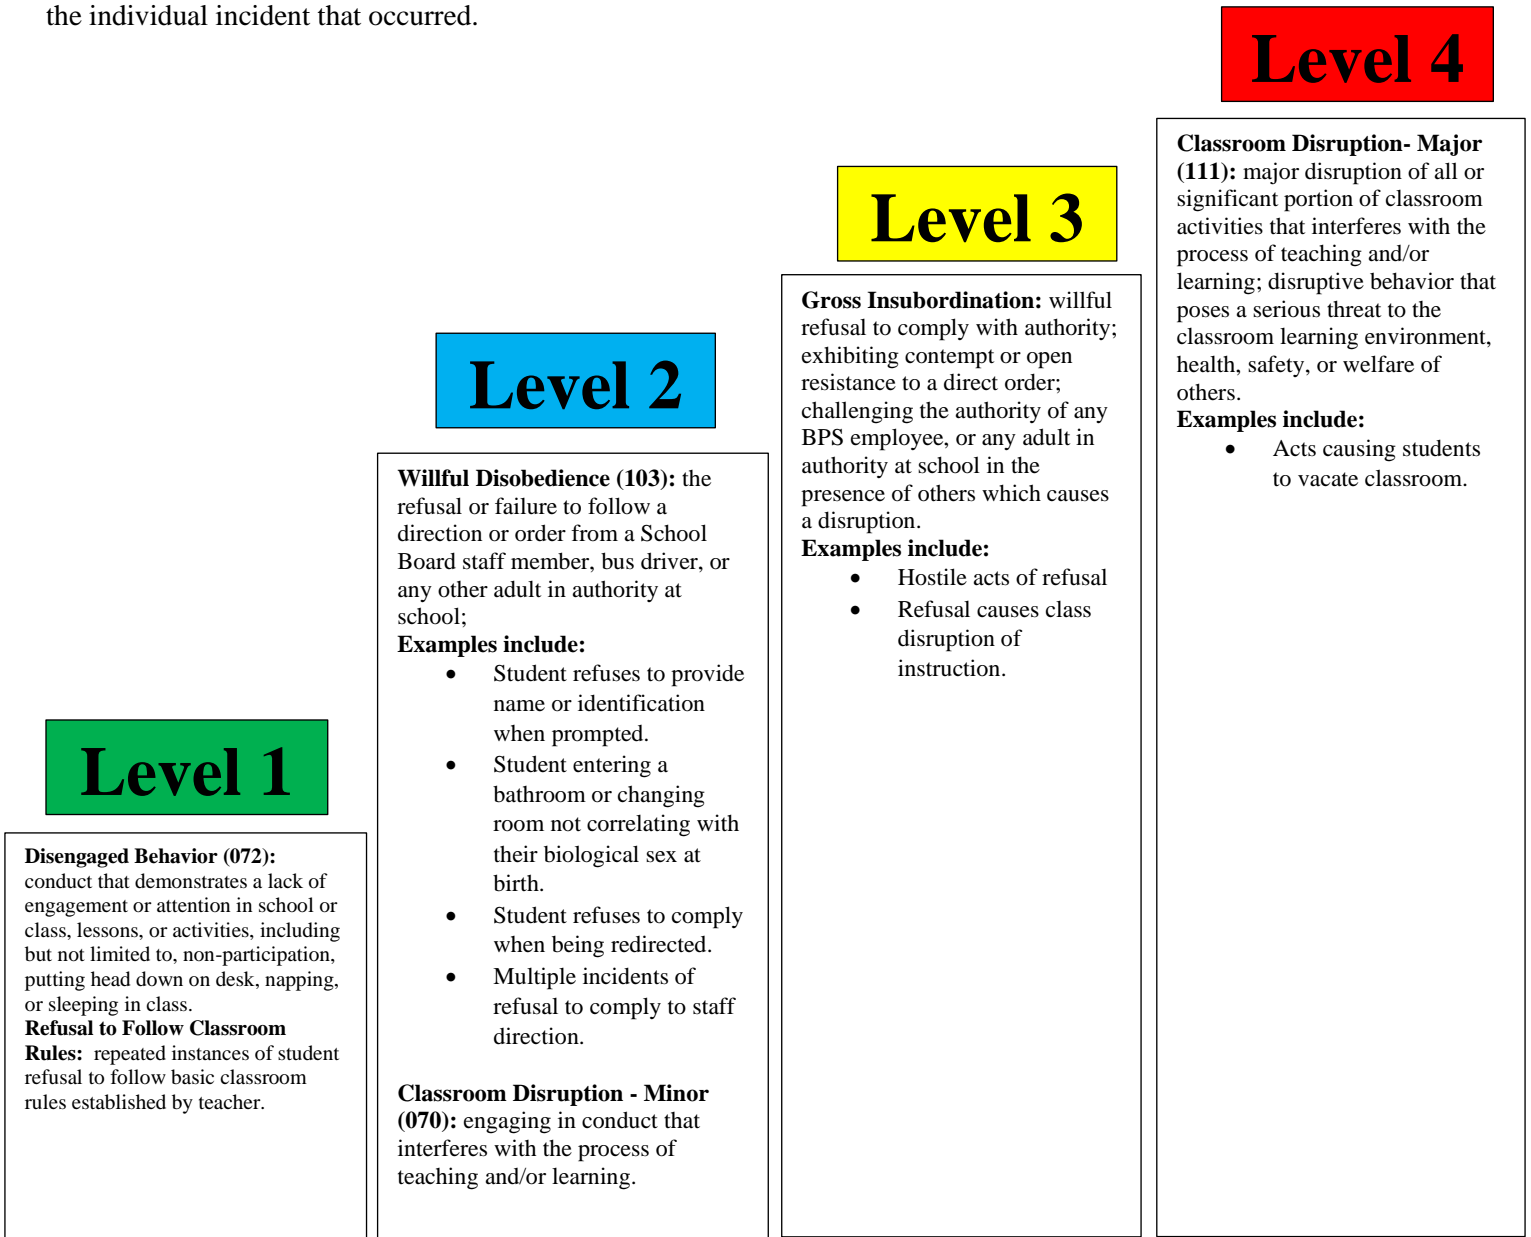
the individual incident that occurred.

Level 1

**Disengaged Behavior (072):** conduct that demonstrates a lack of engagement or attention in school or class, lessons, or activities, including but not limited to, non-participation, putting head down on desk, napping, or sleeping in class.
**Refusal to Follow Classroom Rules:** repeated instances of student refusal to follow basic classroom rules established by teacher.

Level 2

**Willful Disobedience (103):** the refusal or failure to follow a direction or order from a School Board staff member, bus driver, or any other adult in authority at school;
**Examples include:**
- Student refuses to provide name or identification when prompted.
- Student entering a bathroom or changing room not correlating with their biological sex at birth.
- Student refuses to comply when being redirected.
- Multiple incidents of refusal to comply to staff direction.

**Classroom Disruption - Minor (070):** engaging in conduct that interferes with the process of teaching and/or learning.

Level 3

**Gross Insubordination:** willful refusal to comply with authority; exhibiting contempt or open resistance to a direct order; challenging the authority of any BPS employee, or any adult in authority at school in the presence of others which causes a disruption.
**Examples include:**
- Hostile acts of refusal
- Refusal causes class disruption of instruction.

Level 4

**Classroom Disruption- Major (111):** major disruption of all or significant portion of classroom activities that interferes with the process of teaching and/or learning; disruptive behavior that poses a serious threat to the classroom learning environment, health, safety, or welfare of others.
**Examples include:**
- Acts causing students to vacate classroom.